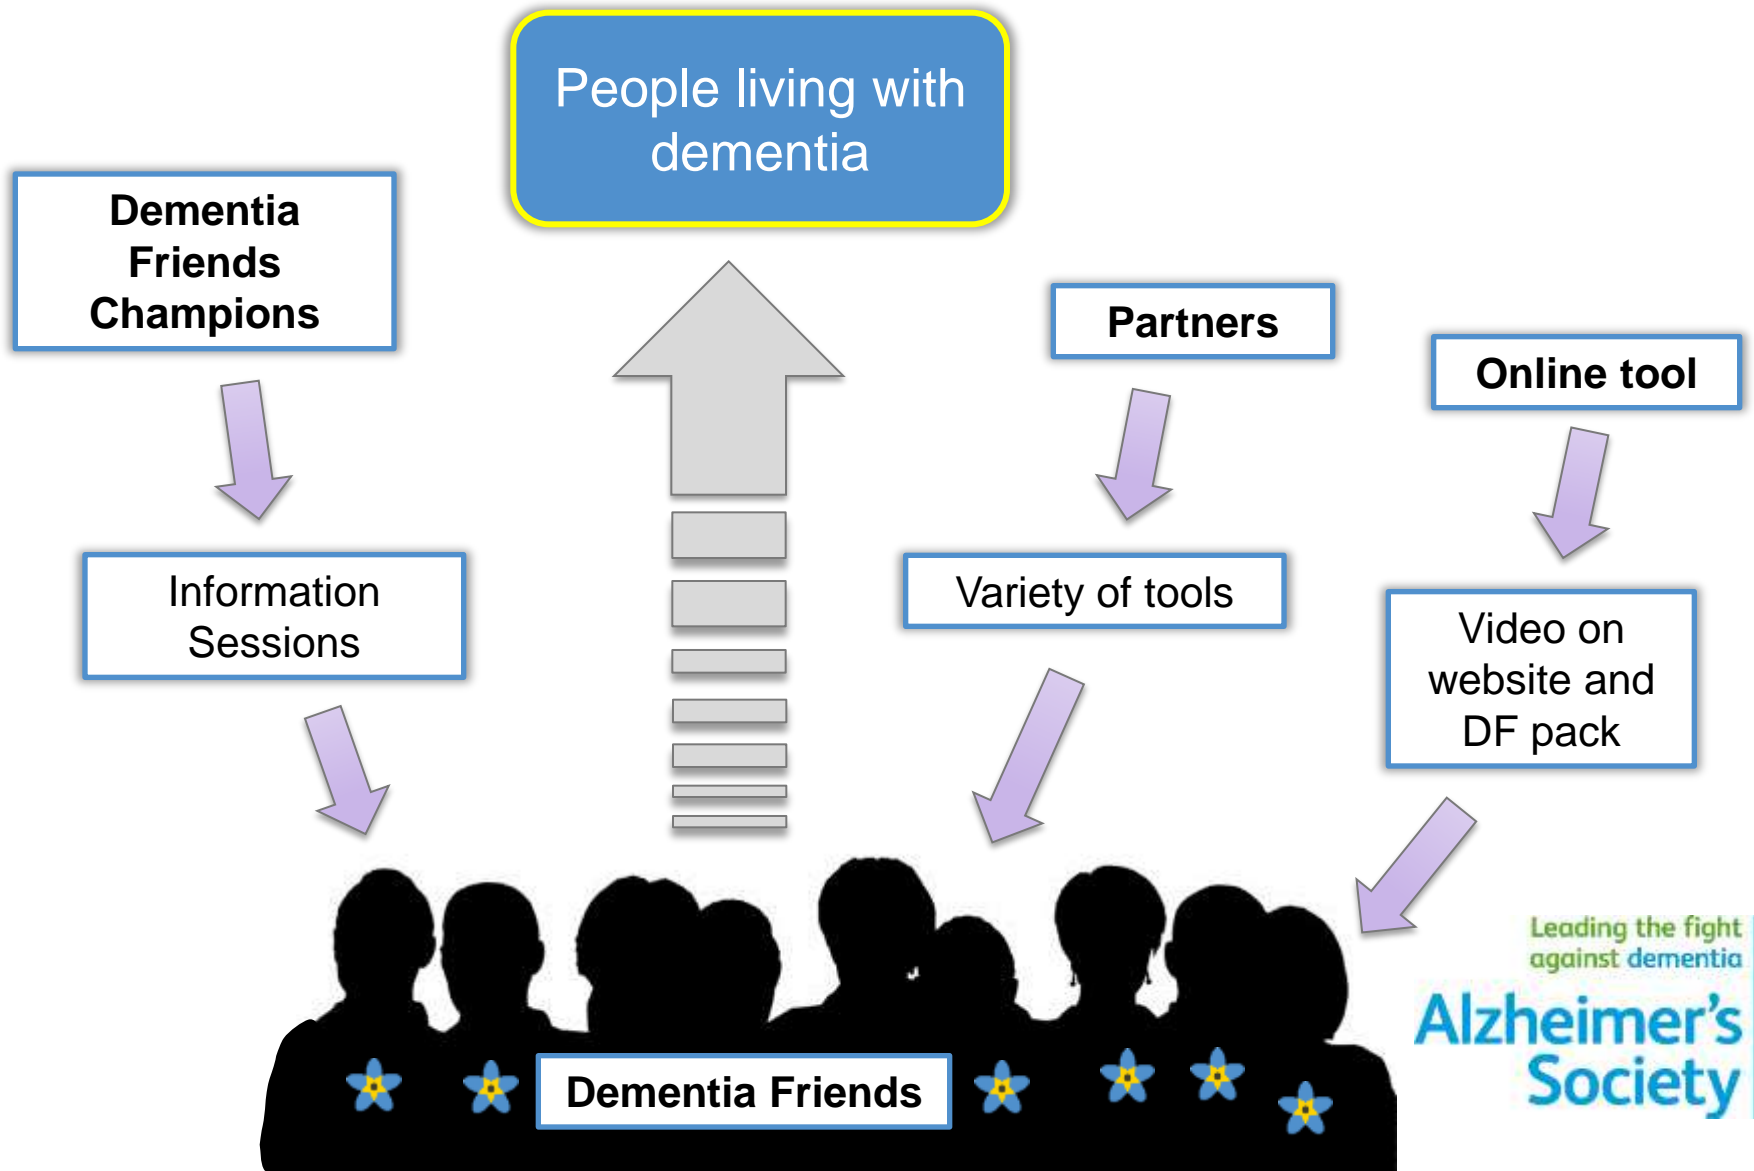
People living with dementia

Dementia Friends Champions

Partners

Online tool

Information Sessions

Variety of tools

Video on website and DF pack

Dementia Friends

Leading the fight against dementia

Alzheimer's Society